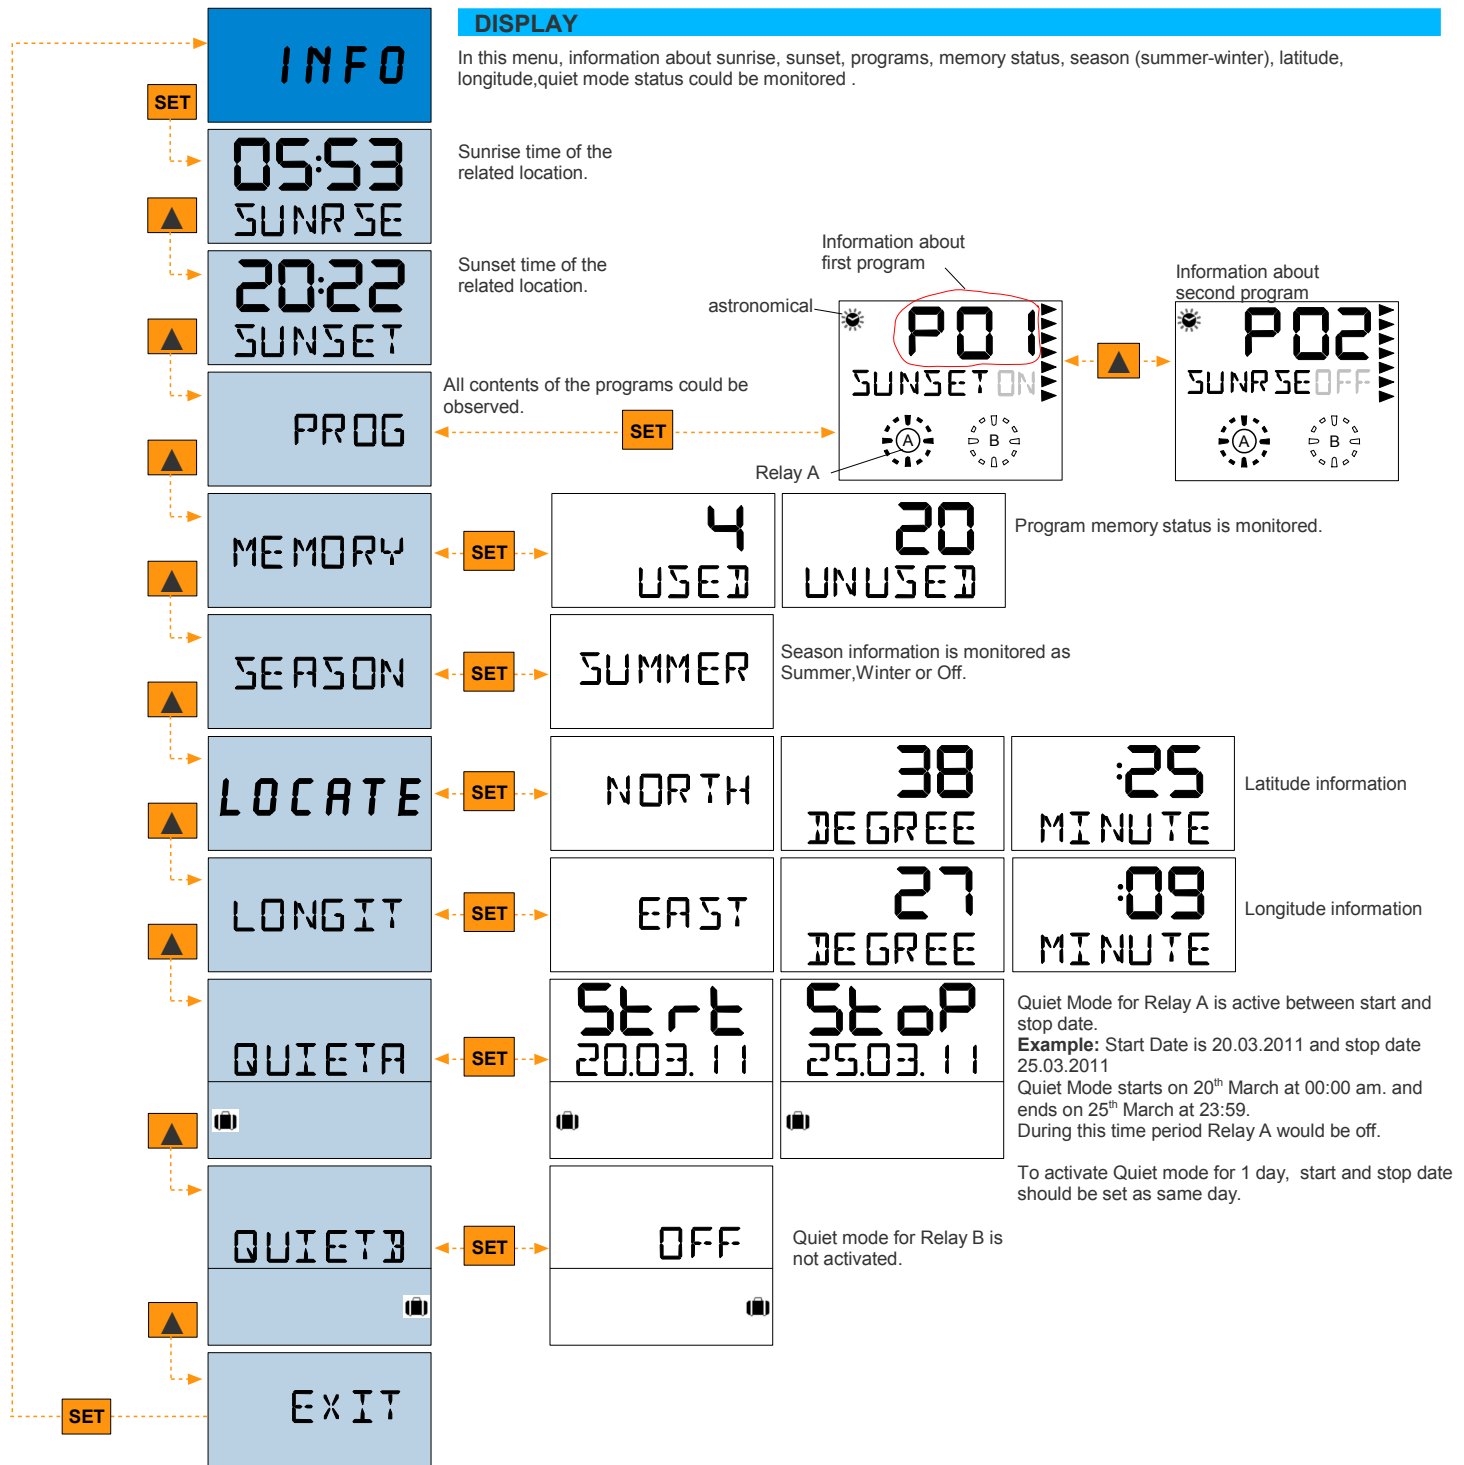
DISPLAY

In this menu, information about sunrise, sunset, programs, memory status, season (summer-winter), latitude, longitude,quiet mode status could be monitored .

INFO

SET

05:53
SUNRISE

Sunrise time of the related location.

20:22
SUNSET

Sunset time of the related location.

Information about first program

Information about second program

astronomical

P01
SUNSET ON

P02
SUNRISE OFF

A B

PROG

All contents of the programs could be observed.

SET

Relay A

MEMORY

SET

4
USED

20
UNUSED

Program memory status is monitored.

SEASON

SET

SUMMER

Season information is monitored as Summer,Winter or Off.

LOCATE

SET

NORTH

38
DEGREE

:25
MINUTE

Latitude information

LONGIT

SET

EAST

27
DEGREE

:09
MINUTE

Longitude information

QUIETA

SET

Strt
20.03.11

StoP
25.03.11

Quiet Mode for Relay A is active between start and stop date.
**Example:** Start Date is 20.03.2011 and stop date 25.03.2011
Quiet Mode starts on 20$^{th}$ March at 00:00 am. and ends on 25$^{th}$ March at 23:59.
During this time period Relay A would be off.

To activate Quiet mode for 1 day, start and stop date should be set as same day.

QUIETB

SET

OFF

Quiet mode for Relay B is not activated.

EXIT

SET